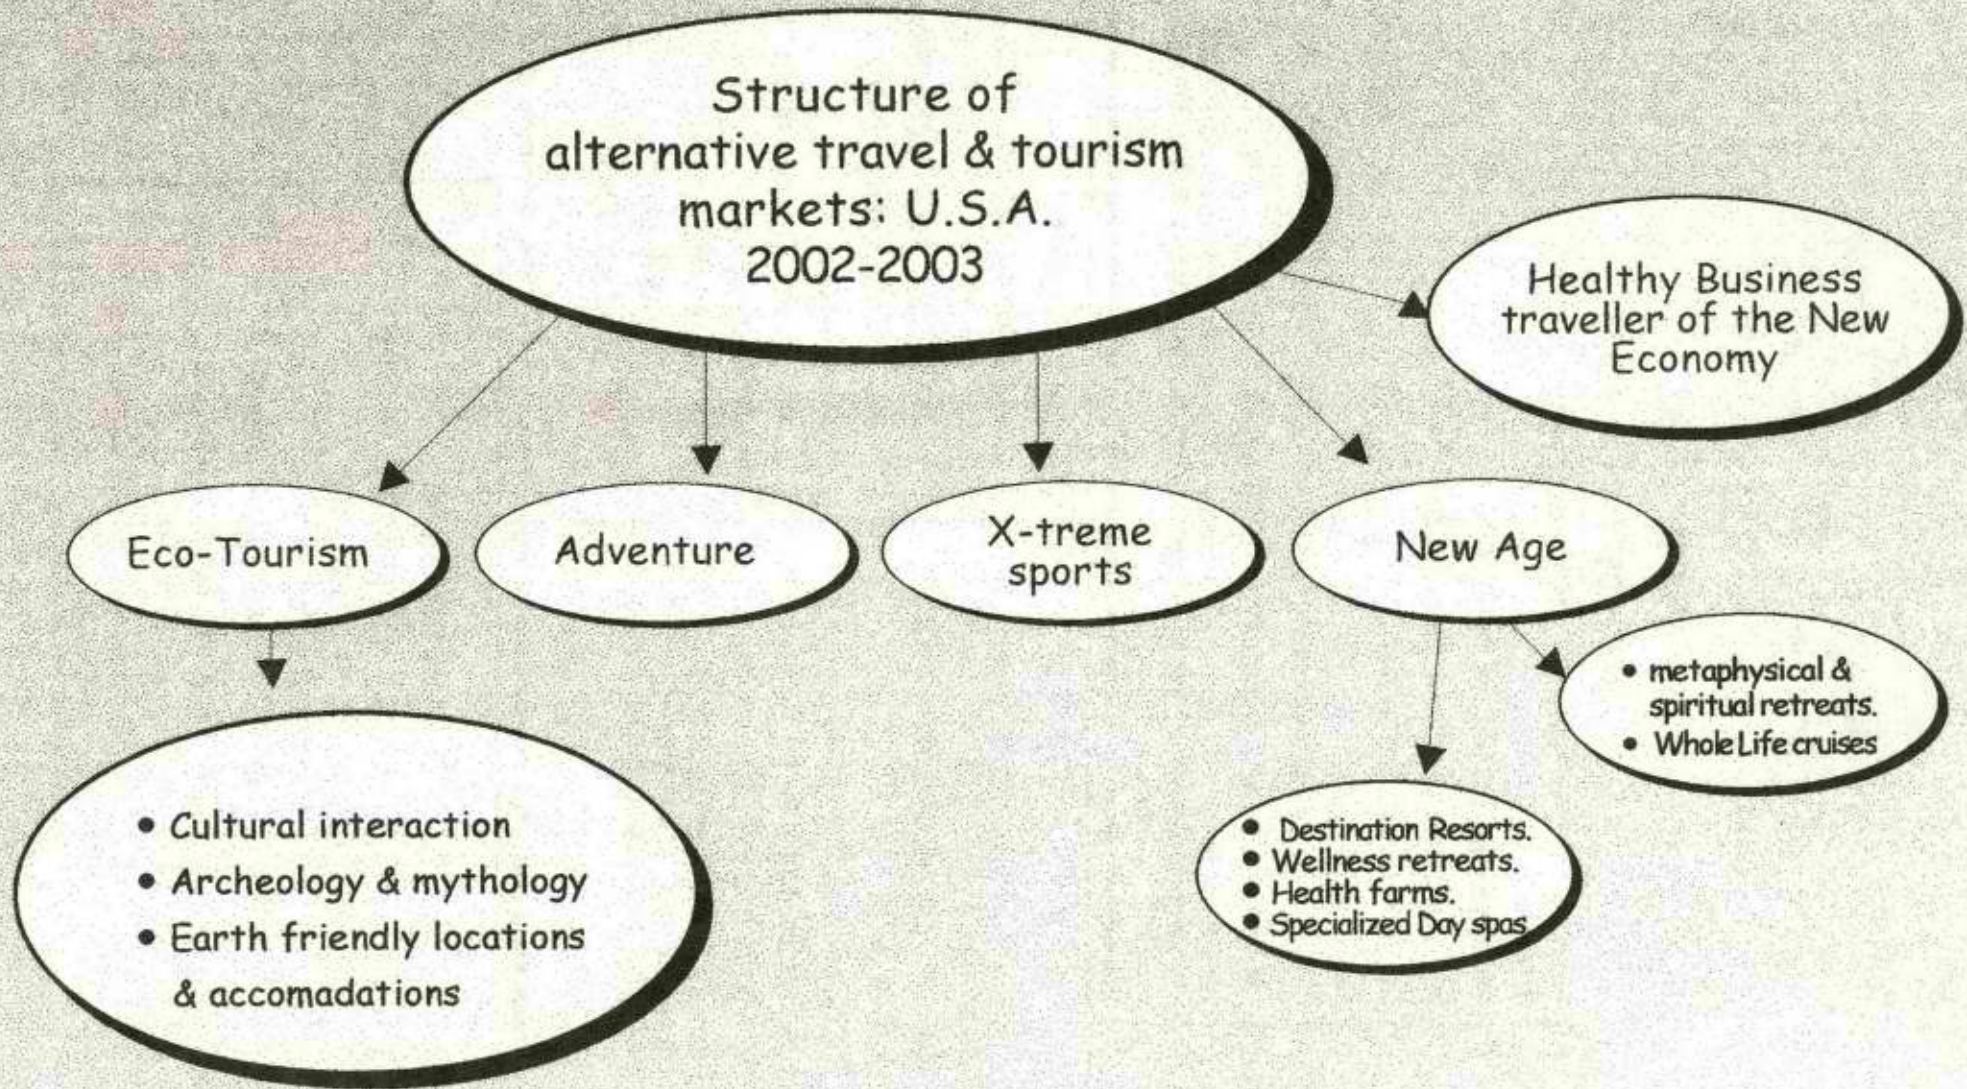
Structure of alternative travel & tourism markets: U.S.A. 2002-2003

Healthy Business traveller of the New Economy

Eco-Tourism

Adventure

X-treme sports

New Age

• metaphysical & spiritual retreats.
• Whole Life cruises

• Cultural interaction
• Archeology & mythology
• Earth friendly locations & accomadations

• Destination Resorts.
• Wellness retreats.
• Health farms.
• Specialized Day spas